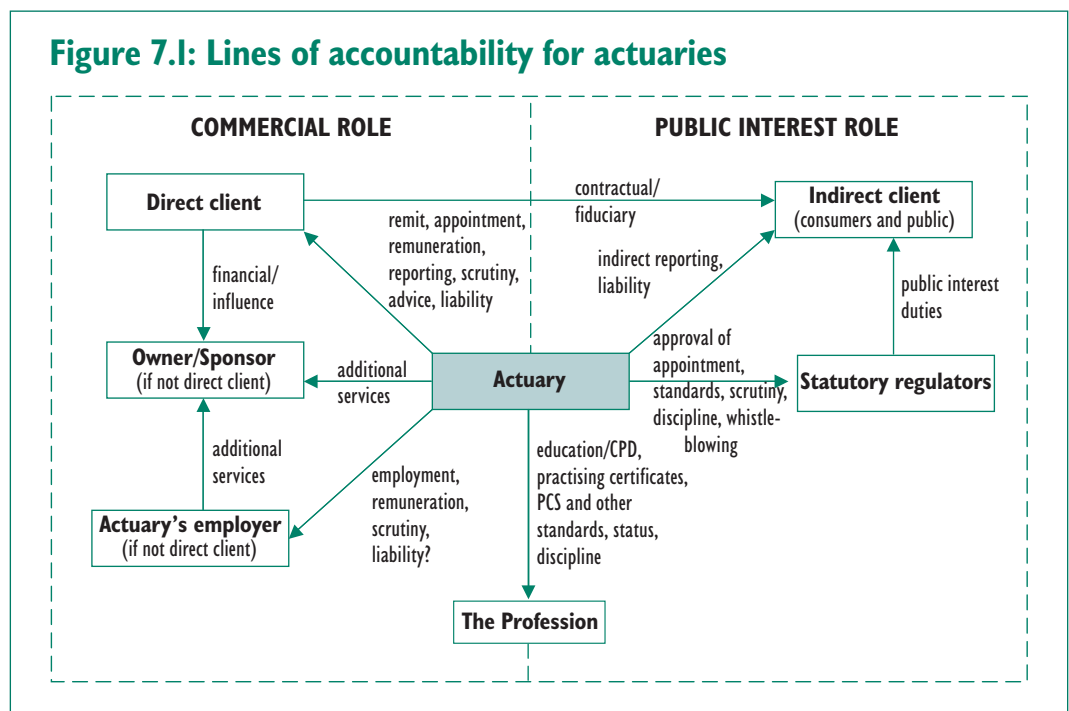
Figure 7.1: Lines of accountability for actuaries

COMMERCIAL ROLE

PUBLIC INTEREST ROLE

Direct client

contractual/ fiduciary

Indirect client (consumers and public)

remit, appointment, remuneration, reporting, scrutiny, advice, liability

indirect reporting, liability

financial/ influence

public interest duties

approval of appointment, standards, scrutiny, discipline, whistle-blowing

Owner/Sponsor (if not direct client)

additional services

Actuary

Statutory regulators

additional services

education/CPD, practising certificates, PCS and other standards, status, discipline

employment, remuneration, scrutiny, liability?

Actuary's employer (if not direct client)

The Profession